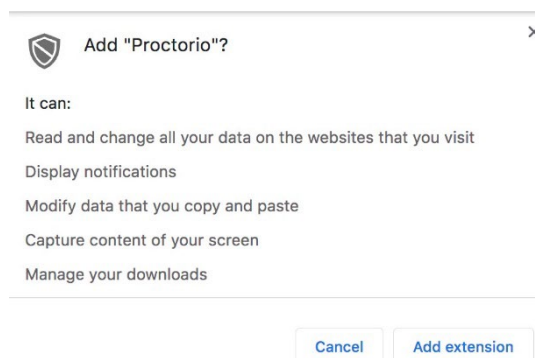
Add "Proctorio"?

It can:

Read and change all your data on the websites that you visit

Display notifications

Modify data that you copy and paste

Capture content of your screen

Manage your downloads

Cancel

Add extension